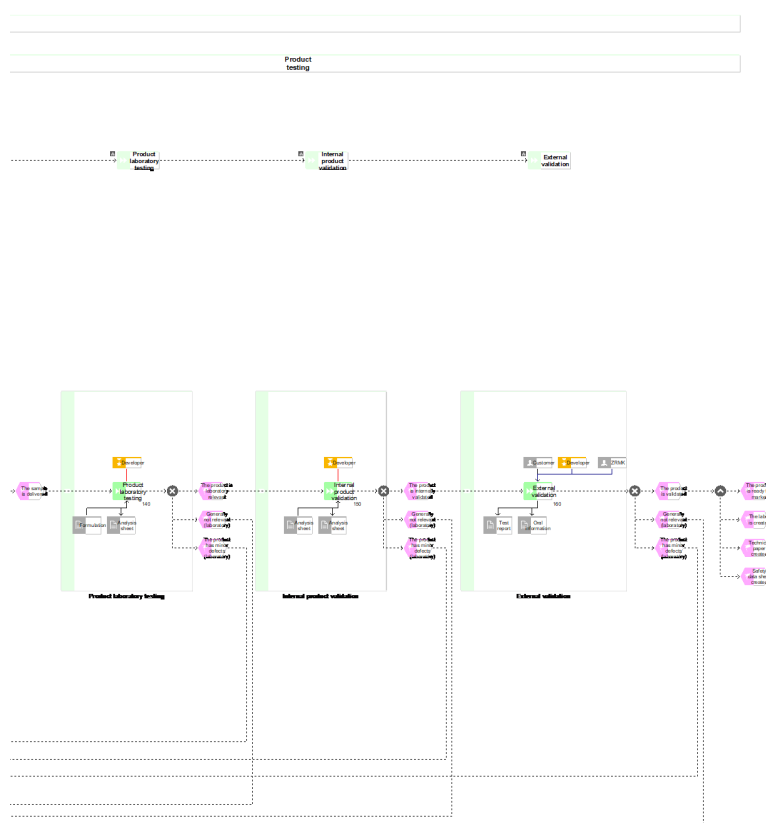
Product testing

Product laboratory testing

Internal product validation

External validation

The sample is delivered

Developer

Product laboratory testing

140

Formulation

Analysis sheet

The product is laboratory tested

Generally not relevant (laboratory)

The product has minor defects (laboratory)

Product laboratory testing

Developer

Internal product validation

150

Analysis sheet

Analysis sheet

The product is internally validated

Generally not relevant (laboratory)

The product has minor defects (laboratory)

Internal product validation

Customer

Developer

PRMK

External validation

160

Test report

Oral information

The product is validated

Generally not relevant (laboratory)

The product has minor defects (laboratory)

External validation

The product is ready for market

The label is created

Technical paper creation

Safety data sheet creation